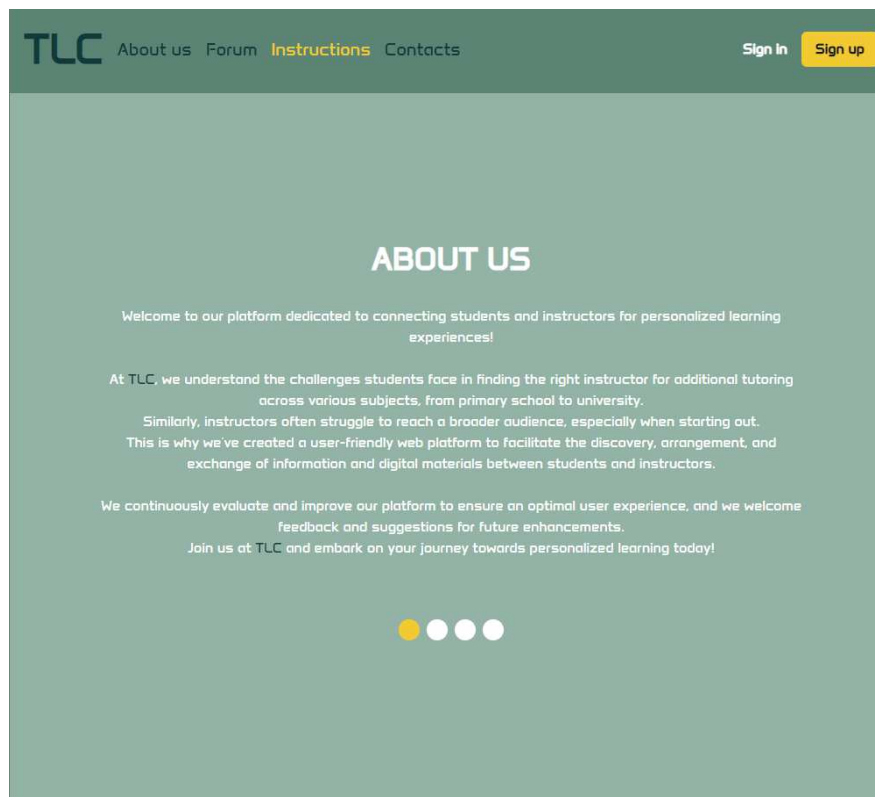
TLC About us Forum Instructions Contacts Sign in Sign up

ABOUT US

Welcome to our platform dedicated to connecting students and instructors for personalized learning experiences!

At TLC, we understand the challenges students face in finding the right instructor for additional tutoring across various subjects, from primary school to university.
Similarly, instructors often struggle to reach a broader audience, especially when starting out.
This is why we've created a user-friendly web platform to facilitate the discovery, arrangement, and exchange of information and digital materials between students and instructors.

We continuously evaluate and improve our platform to ensure an optimal user experience, and we welcome feedback and suggestions for future enhancements.
Join us at TLC and embark on your journey towards personalized learning today!